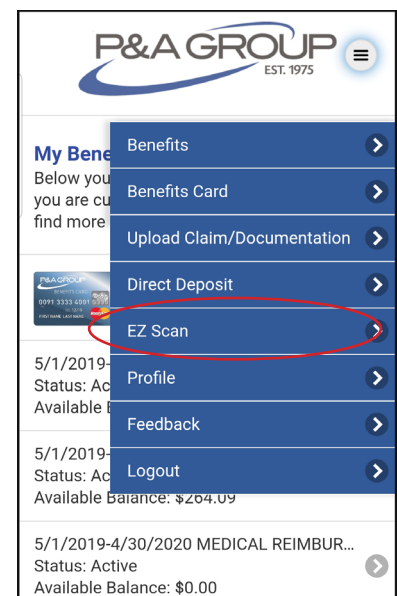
P&A GROUP
EST. 1975

My Bene
Below you
you are cu
find more

Benefits
Benefits Card
Upload Claim/Documentation
Direct Deposit
EZ Scan
Profile
Feedback
Logout

P&A GROUP
BENEFITS CARD
0091 3333 4001
FIRST NAME LAST NAME

5/1/2019-
Status: Acti
Available B

5/1/2019-
Status: Ac
Available Balance: $264.09

5/1/2019-4/30/2020 MEDICAL REIMBUR...
Status: Active
Available Balance: $0.00